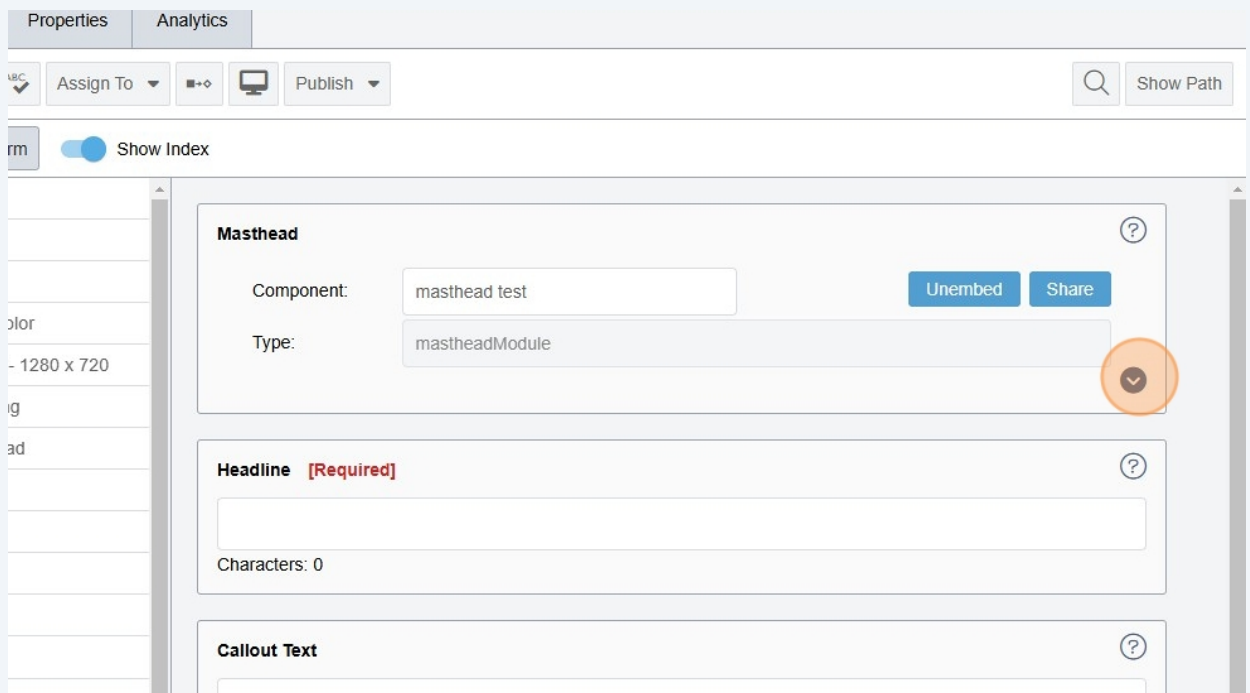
Properties
Analytics

ABC
Assign To
Publish
Show Path

rm
Show Index

olor
- 1280 x 720
ig
ad

Masthead
?
Component:
masthead test
Unembed
Share
Type:
mastheadModule

Headline [Required]
?
Characters: 0

Callout Text
?